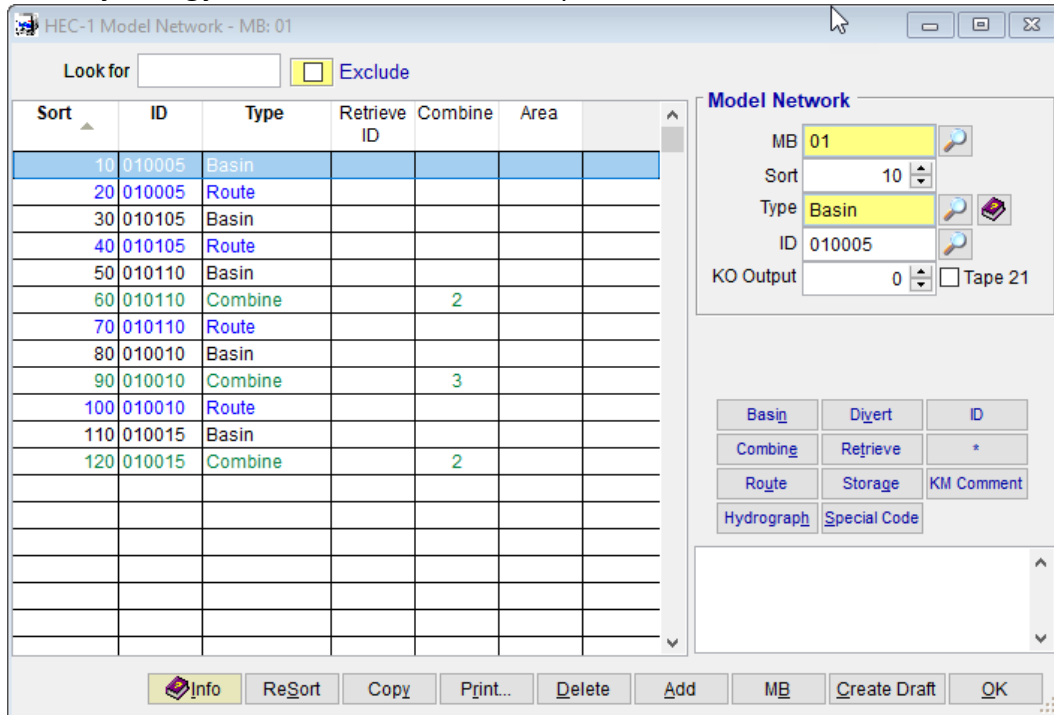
HEC-1 Model Network - MB: 01

Look for
Exclude

| Sort | ID | Type | Retrieve ID | Combine | Area |
|---|---|---|---|---|---|
| 10 | 010005 | Basin | | | |
| 20 | 010005 | Route | | | |
| 30 | 010105 | Basin | | | |
| 40 | 010105 | Route | | | |
| 50 | 010110 | Basin | | | |
| 60 | 010110 | Combine | | 2 | |
| 70 | 010110 | Route | | | |
| 80 | 010010 | Basin | | | |
| 90 | 010010 | Combine | | 3 | |
| 100 | 010010 | Route | | | |
| 110 | 010015 | Basin | | | |
| 120 | 010015 | Combine | | 2 | |

Model Network
MB 01
Sort 10
Type Basin
ID 010005
KO Output 0
Tape 21

Basin
Divert
ID
Combine
Retrieve
*
Route
Storage
KM Comment
Hydrograph
Special Code

Info
ReSort
Copy
Print...
Delete
Add
MB
Create Draft
OK